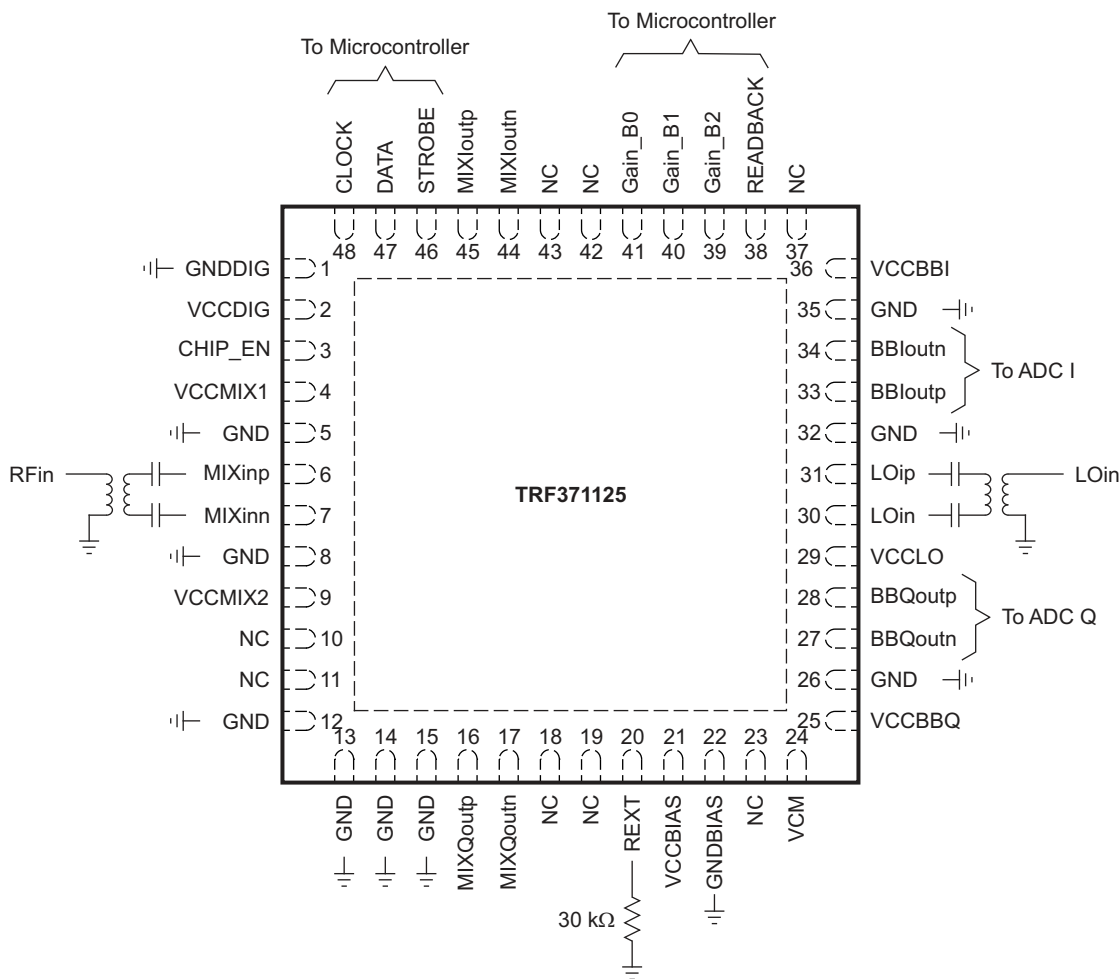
To Microcontroller

To Microcontroller

CLOCK DATA STROBE MIXIoutp MIXIoutn NC NC Gain_B0 Gain_B1 Gain_B2 READBACK NC

48 47 46 45 44 43 42 41 40 39 38 37

GNDDIG 1
VCCDIG 2
CHIP_EN 3
VCCMIX1 4
GND 5
RFin
MIXinp 6
MIXinn 7
GND 8
VCCMIX2 9
NC 10
NC 11
GND 12

36 VCCBBI
35 GND
34 BBIoutn
33 BBIoutp
To ADC I
32 GND
31 LOip
LOin
30 LOin
29 VCCLO
28 BBQoutp
27 BBQoutn
To ADC Q
26 GND
25 VCCBBQ

TRF371125

13 14 15 16 17 18 19 20 21 22 23 24

GND GND GND MIXQoutp MIXQoutn NC NC REXT VCCBIAS GNDBIAS NC VCM

30 kΩ